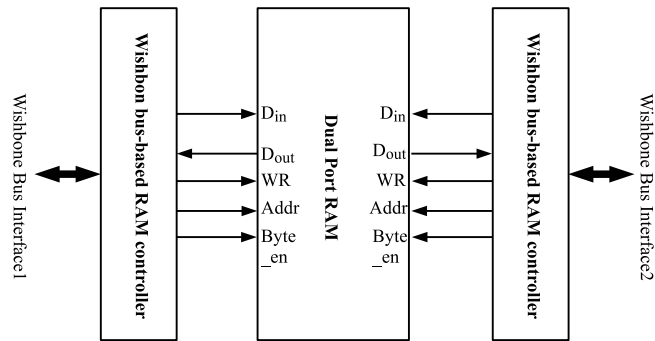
Wishbone Bus Interface1

Wishbon bus-based RAM controller

$D_{in}$
$D_{out}$
WR
Addr
Byte_en

Dual Port RAM

$D_{in}$
$D_{out}$
WR
Addr
Byte_en

Wishbon bus-based RAM controller

Wishbone Bus Interface2